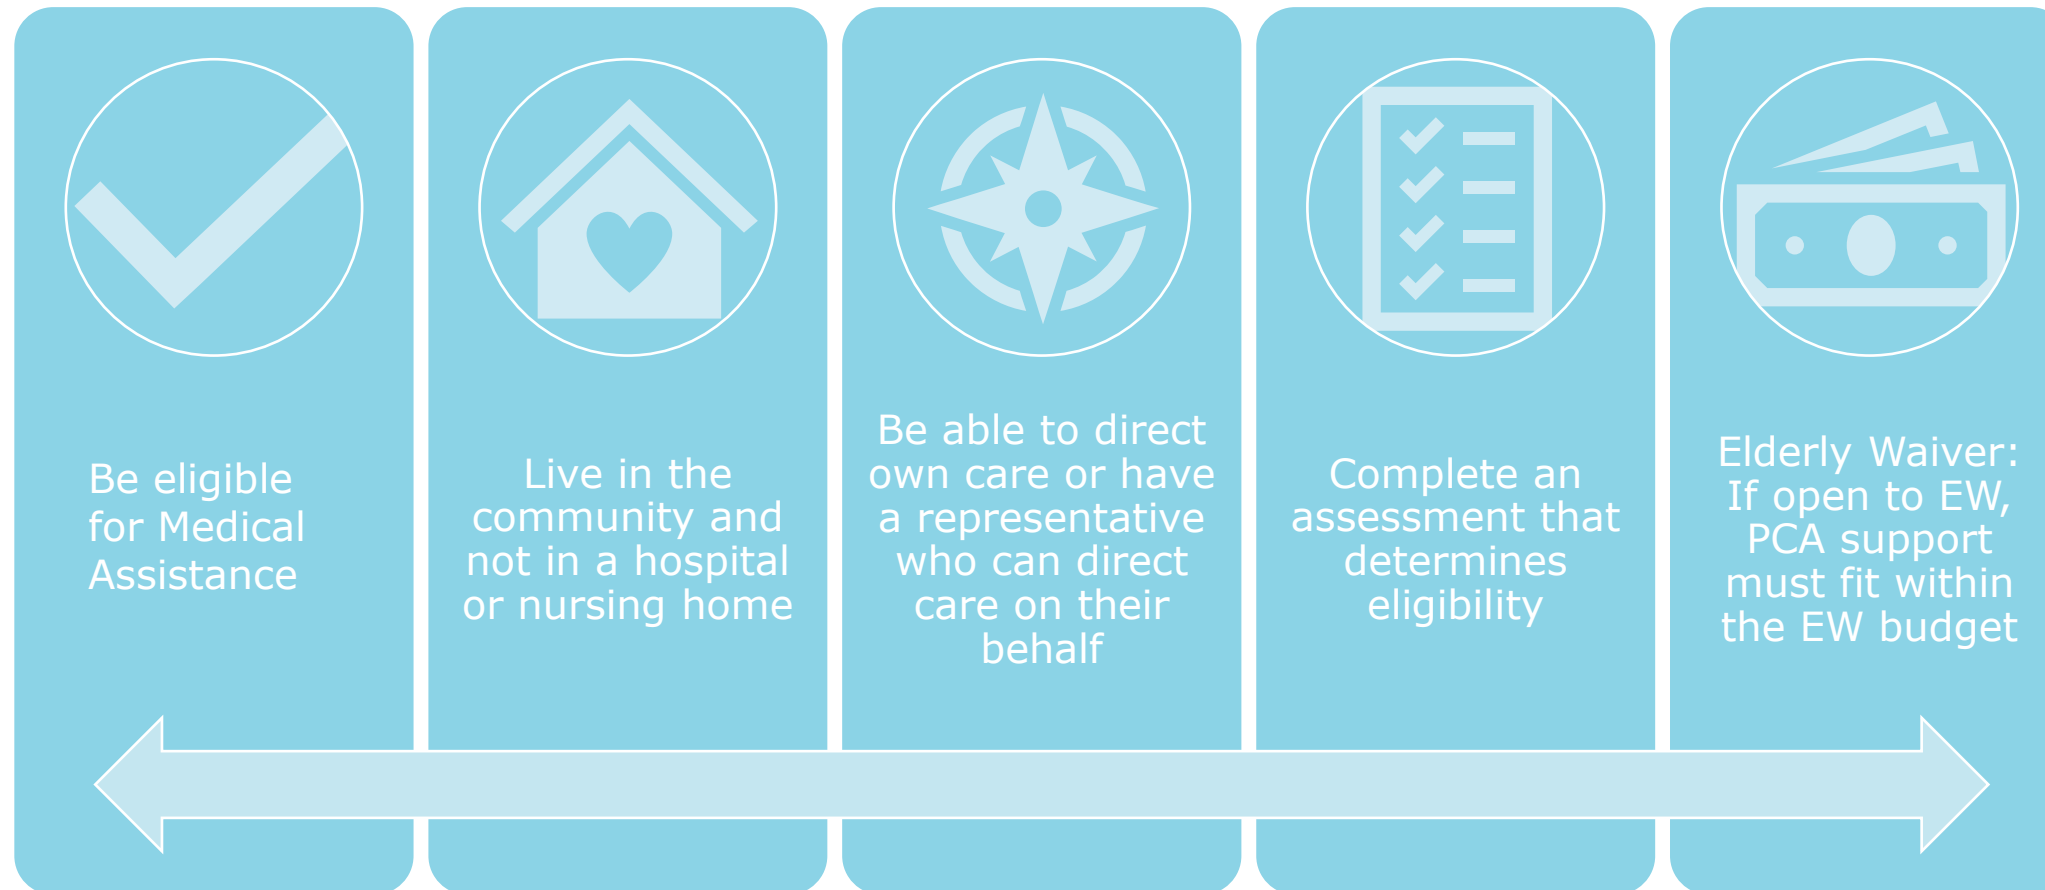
Be eligible for Medical Assistance

Live in the community and not in a hospital or nursing home

Be able to direct own care or have a representative who can direct care on their behalf

Complete an assessment that determines eligibility

Elderly Waiver: If open to EW, PCA support must fit within the EW budget